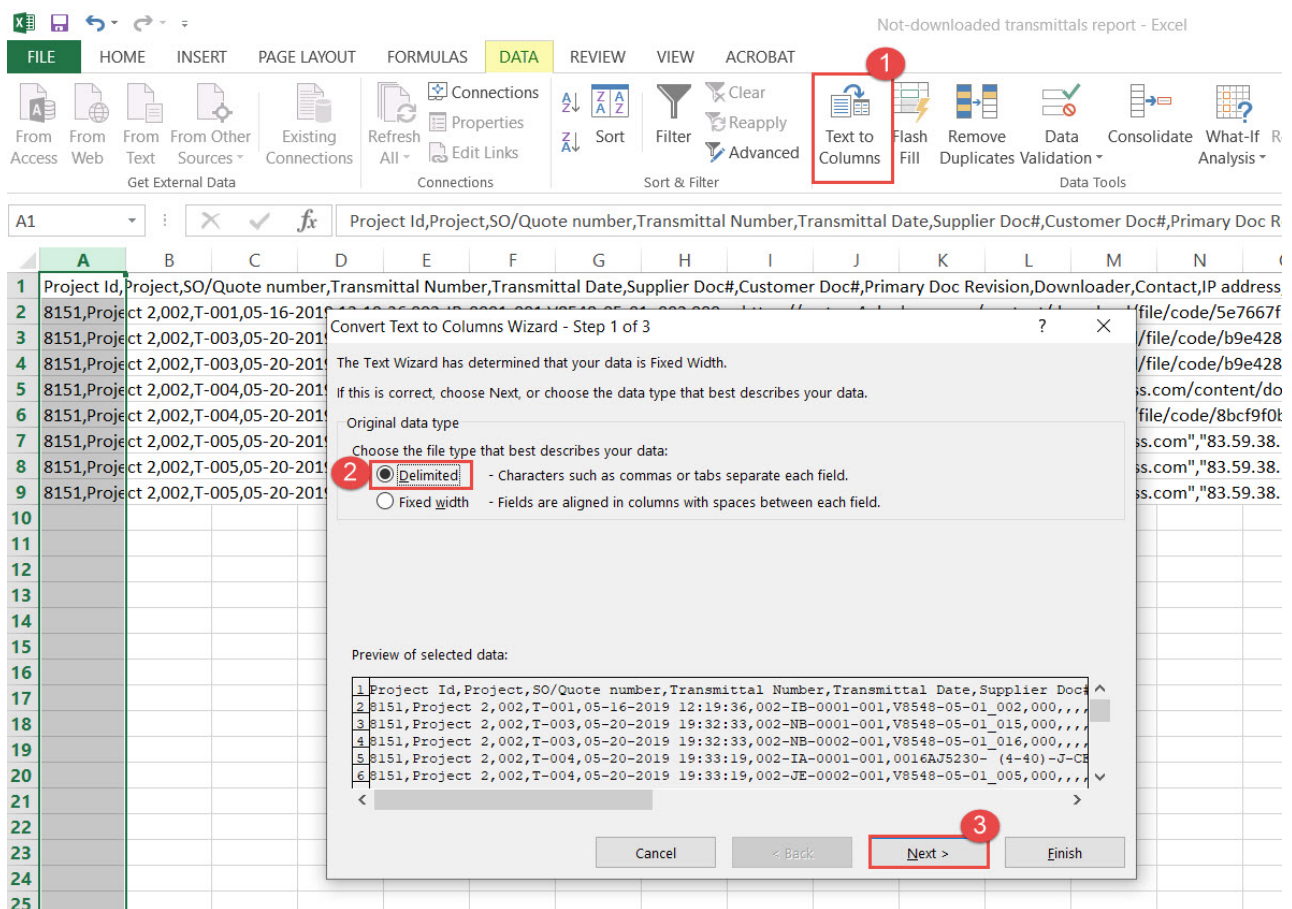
Not-downloaded transmittals report - Excel

FILE HOME INSERT PAGE LAYOUT FORMULAS DATA REVIEW VIEW ACROBAT

From Access From Web From Text From Other Sources Existing Connections
Get External Data

Refresh All Connections Properties Edit Links
Connections

Sort Filter Clear Reapply Advanced
Sort & Filter

1
Text to Columns Flash Fill Remove Duplicates Data Validation Consolidate What-If Analysis
Data Tools

A1 fx Project Id,Project,SO/Quote number,Transmittal Number,Transmittal Date,Supplier Doc#,Customer Doc#,Primary Doc R

| | A | B | C | D | E | F | G | H | I | J | K | L | M | N |
|---|---|---|---|---|---|---|---|---|---|---|---|---|---|---|
| 1 | Project Id,Project,SO/Quote number,Transmittal Number,Transmittal Date,Supplier Doc#,Customer Doc#,Primary Doc Revision,Downloader,Contact,IP address | | | | | | | | | | | | | |
| 2 | 8151,Project 2,002,T-001,05-16-2019 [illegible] /file/code/5e7667f | | | | | | | | | | | | | |
| 3 | 8151,Project 2,002,T-003,05-20-2019 /file/code/b9e428 | | | | | | | | | | | | | |
| 4 | 8151,Project 2,002,T-003,05-20-2019 /file/code/b9e428 | | | | | | | | | | | | | |
| 5 | 8151,Project 2,002,T-004,05-20-2019 ss.com/content/do | | | | | | | | | | | | | |
| 6 | 8151,Project 2,002,T-004,05-20-2019 /file/code/8bcf9f0b | | | | | | | | | | | | | |
| 7 | 8151,Project 2,002,T-005,05-20-2019 ss.com","83.59.38. | | | | | | | | | | | | | |
| 8 | 8151,Project 2,002,T-005,05-20-2019 ss.com","83.59.38. | | | | | | | | | | | | | |
| 9 | 8151,Project 2,002,T-005,05-20-2019 ss.com","83.59.38. | | | | | | | | | | | | | |

10 11 12 13 14 15 16 17 18 19 20 21 22 23 24 25

Convert Text to Columns Wizard - Step 1 of 3 ? ×

The Text Wizard has determined that your data is Fixed Width.

If this is correct, choose Next, or choose the data type that best describes your data.

Original data type

Choose the file type that best describes your data:

2 Delimited - Characters such as commas or tabs separate each field.

Fixed width - Fields are aligned in columns with spaces between each field.

Preview of selected data:

1 Project Id,Project,SO/Quote number,Transmittal Number,Transmittal Date,Supplier Doc#
2 8151,Project 2,002,T-001,05-16-2019 12:19:36,002-IB-0001-001,V8548-05-01_002,000,,,,
3 8151,Project 2,002,T-003,05-20-2019 19:32:33,002-NB-0001-001,V8548-05-01_015,000,,,,
4 8151,Project 2,002,T-003,05-20-2019 19:32:33,002-NB-0002-001,V8548-05-01_016,000,,,,
5 8151,Project 2,002,T-004,05-20-2019 19:33:19,002-IA-0001-001,0016AJ5230- (4-40)-J-CE
6 8151,Project 2,002,T-004,05-20-2019 19:33:19,002-JE-0002-001,V8548-05-01_005,000,,,,

3
Cancel < Back Next > Finish